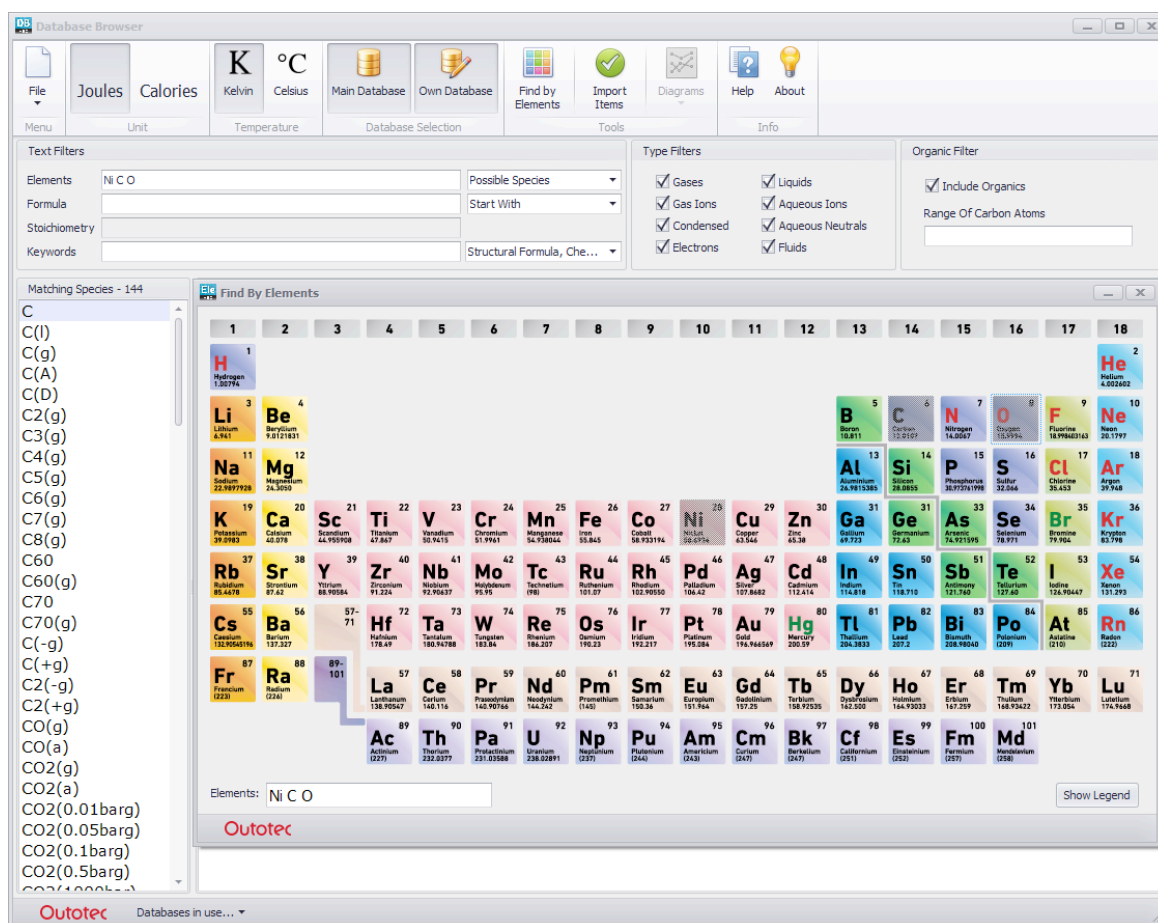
Database Browser

File
Menu
Joules Calories
Unit
K Kelvin
°C Celsius
Temperature
Main Database
Own Database
Database Selection
Find by Elements
Import Items
Diagrams
Tools
Help
About
Info

Text Filters
Elements Ni C O
Possible Species
Formula
Start With
Stoichiometry
Keywords
Structural Formula, Che...

Type Filters
Gases
Liquids
Gas Ions
Aqueous Ions
Condensed
Aqueous Neutrals
Electrons
Fluids

Organic Filter
Include Organics
Range Of Carbon Atoms

Matching Species - 144
C
C(l)
C(g)
C(A)
C(D)
C2(g)
C3(g)
C4(g)
C5(g)
C6(g)
C7(g)
C8(g)
C60
C60(g)
C70
C70(g)
C(-g)
C(+g)
C2(-g)
C2(+g)
CO(g)
CO(a)
CO2(g)
CO2(a)
CO2(0.01barg)
CO2(0.05barg)
CO2(0.1barg)
CO2(0.5barg)
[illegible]

Find By Elements

| 1 | 2 | 3 | 4 | 5 | 6 | 7 | 8 | 9 | 10 | 11 | 12 | 13 | 14 | 15 | 16 | 17 | 18 |
|---|---|---|---|---|---|---|---|---|---|---|---|---|---|---|---|---|---|
| H 1 Hydrogen 1.00794 | | | | | | | | | | | | | | | | | He 2 Helium 4.002602 |
| Li 3 Lithium 6.941 | Be 4 Beryllium 9.0121831 | | | | | | | | | | | B 5 Boron 10.811 | C 6 Carbon 12.0107 | N 7 Nitrogen 14.0067 | O 8 Oxygen 15.9994 | F 9 Fluorine 18.998403163 | Ne 10 Neon 20.1797 |
| Na 11 Sodium 22.9897928 | Mg 12 Magnesium 24.3050 | | | | | | | | | | | Al 13 Aluminium 26.9815385 | Si 14 Silicon 28.0855 | P 15 Phosphorus 30.973761998 | S 16 Sulfur 32.064 | Cl 17 Chlorine 35.453 | Ar 18 Argon 39.948 |
| K 19 Potassium 39.0983 | Ca 20 Calcium 40.078 | Sc 21 Scandium 44.955908 | Ti 22 Titanium 47.867 | V 23 Vanadium 50.9415 | Cr 24 Chromium 51.9961 | Mn 25 Manganese 54.938044 | Fe 26 Iron 55.845 | Co 27 Cobalt 58.933194 | Ni 28 Nickel 58.6934 | Cu 29 Copper 63.546 | Zn 30 Zinc 65.38 | Ga 31 Gallium 69.723 | Ge 31 Germanium 72.63 | As 33 Arsenic 74.921595 | Se 34 Selenium 78.971 | Br 35 Bromine 79.904 | Kr 36 Krypton 83.798 |
| Rb 37 Rubidium 85.4678 | Sr 38 Strontium 87.62 | Y 39 Yttrium 88.90584 | Zr 40 Zirconium 91.224 | Nb 41 Niobium 92.90637 | Mo 42 Molybdenum 95.95 | Tc 43 Technetium (98) | Ru 44 Ruthenium 101.07 | Rh 45 Rhodium 102.90550 | Pd 46 Palladium 106.42 | Ag 47 Silver 107.8682 | Cd 48 Cadmium 112.414 | In 49 Indium 114.818 | Sn 50 Tin 118.710 | Sb 51 Antimony 121.760 | Te 52 Tellurium 127.60 | I 53 Iodine 126.90447 | Xe 54 Xenon 131.293 |
| Cs 55 Caesium 132.90545196 | Ba 56 Barium 137.327 | 57-71 | Hf 72 Hafnium 178.49 | Ta 73 Tantalum 180.94788 | W 74 Tungsten 183.84 | Re 75 Rhenium 186.207 | Os 76 Osmium 190.23 | Ir 77 Iridium 192.217 | Pt 78 Platinum 195.084 | Au 79 Gold 196.966569 | Hg 80 Mercury 200.59 | Tl 81 Thallium 204.3833 | Pb 82 Lead 207.2 | Bi 83 Bismuth 208.98040 | Po 84 Polonium (209) | At 85 Astatine (210) | Rn 86 Radon (222) |
| Fr 87 Francium (223) | Ra 88 Radium (226) | 89-101 | | | | | | | | | | | | | | | |

La 57 Lanthanum 138.90547, Ce 58 Cerium 140.116, Pr 59 Praseodymium 140.90766, Nd 60 Neodymium 144.242, Pm 61 Promethium (145), Sm 62 Samarium 150.36, Eu 63 Europium 151.964, Gd 64 Gadolinium 157.25, Tb 65 Terbium 158.92535, Dy 66 Dysprosium 162.500, Ho 67 Holmium 164.93033, Er 68 Erbium 167.259, Tm 69 Thulium 168.93422, Yb 70 Ytterbium 173.054, Lu 71 Lutetium 174.9668

Ac 89 Actinium (227), Th 90 Thorium 232.0377, Pa 91 Protactinium 231.03588, U 92 Uranium 238.02891, Np 93 Neptunium (237), Pu 94 Plutonium (244), Am 95 Americium (243), Cm 96 Curium (247), Bk 97 Berkelium (247), Cf 98 Californium (251), Es 99 Einsteinium (252), Fm 100 Fermium (257), Md 101 Mendelevium (258)

Elements: Ni C O
Show Legend
Outotec

Outotec
Databases in use...